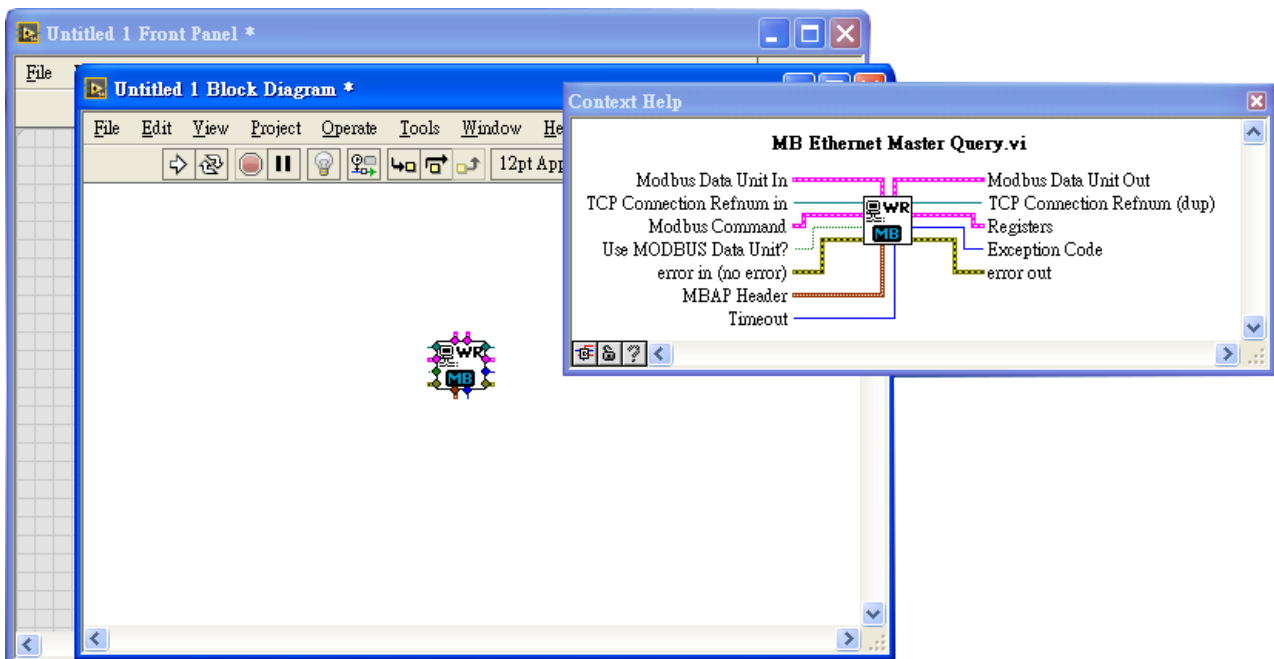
Untitled 1 Front Panel *

File

Untitled 1 Block Diagram *

File Edit View Project Operate Tools Window He

12pt App

Context Help

MB Ethernet Master Query.vi

Modbus Data Unit In
TCP Connection Refnum in
Modbus Command
Use MODBUS Data Unit?
error in (no error)
MBAP Header
Timeout

WR
MB

Modbus Data Unit Out
TCP Connection Refnum (dup)
Registers
Exception Code
error out

WR
MB